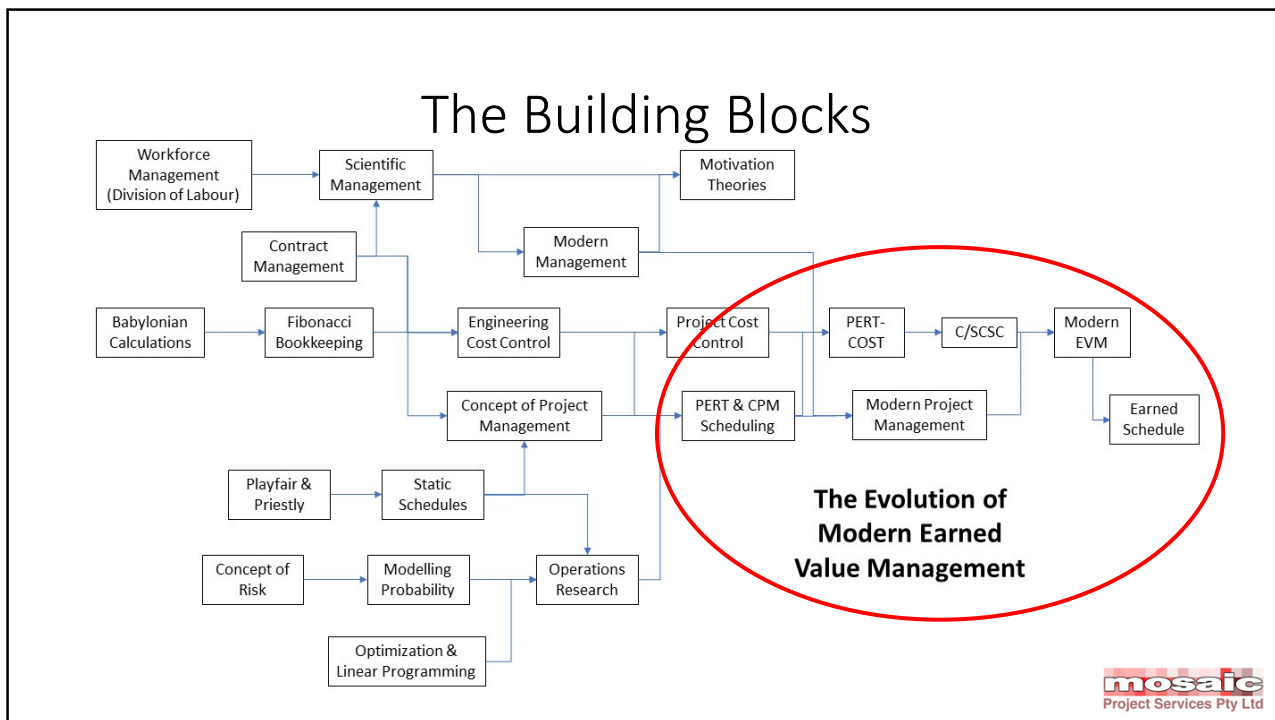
The Building Blocks

Workforce Management (Division of Labour)

Scientific Management

Motivation Theories

Contract Management

Modern Management

Babylonian Calculations

Fibonacci Bookkeeping

Engineering Cost Control

Project Cost Control

PERT-COST

C/SCSC

Modern EVM

Concept of Project Management

PERT & CPM Scheduling

Modern Project Management

Earned Schedule

Playfair & Priestly

Static Schedules

Concept of Risk

Modelling Probability

Operations Research

Optimization & Linear Programming

The Evolution of Modern Earned Value Management

mosaic Project Services Pty Ltd